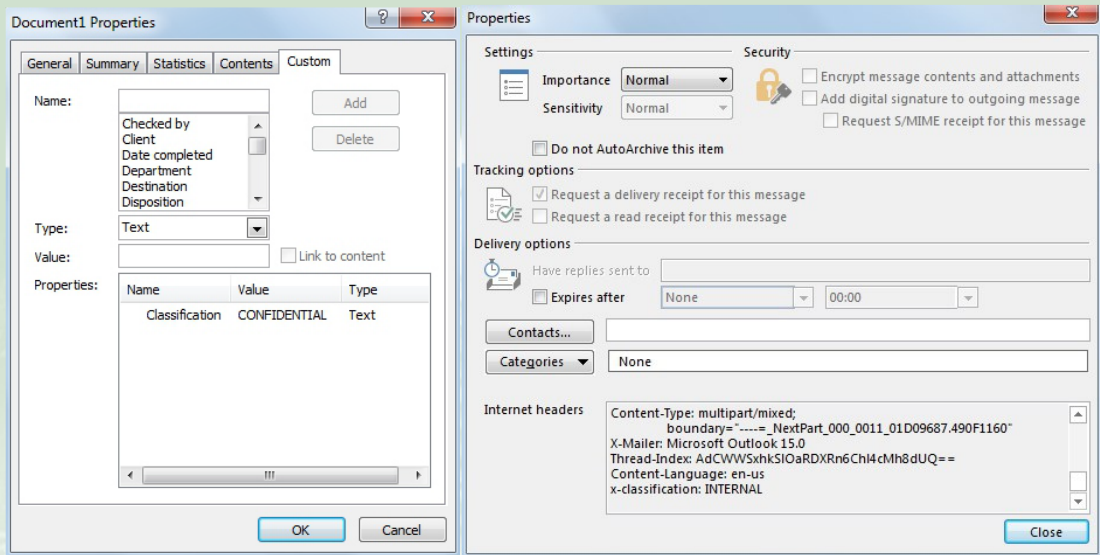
Document1 Properties

?

X

General | Summary | Statistics | Contents | Custom

Name:

Add

Checked by
Client
Date completed
Department
Destination
Disposition

Delete

Type: Text

Value:

Link to content

Properties:

| Name | Value | Type |
|---|---|---|
| Classification | CONFIDENTIAL | Text |

III

OK

Cancel

Properties

X

Settings

Importance Normal

Sensitivity Normal

Do not AutoArchive this item

Security

Encrypt message contents and attachments

Add digital signature to outgoing message

Request S/MIME receipt for this message

Tracking options

Request a delivery receipt for this message

Request a read receipt for this message

Delivery options

Have replies sent to

Expires after None 00:00

Contacts...

Categories None

Internet headers

Content-Type: multipart/mixed;
boundary="----=_NextPart_000_0011_01D09687.490F1160"
X-Mailer: Microsoft Outlook 15.0
Thread-Index: AdCWWSxhkSIOaRDXRn6ChI4cMh8dUQ==
Content-Language: en-us
x-classification: INTERNAL

Close